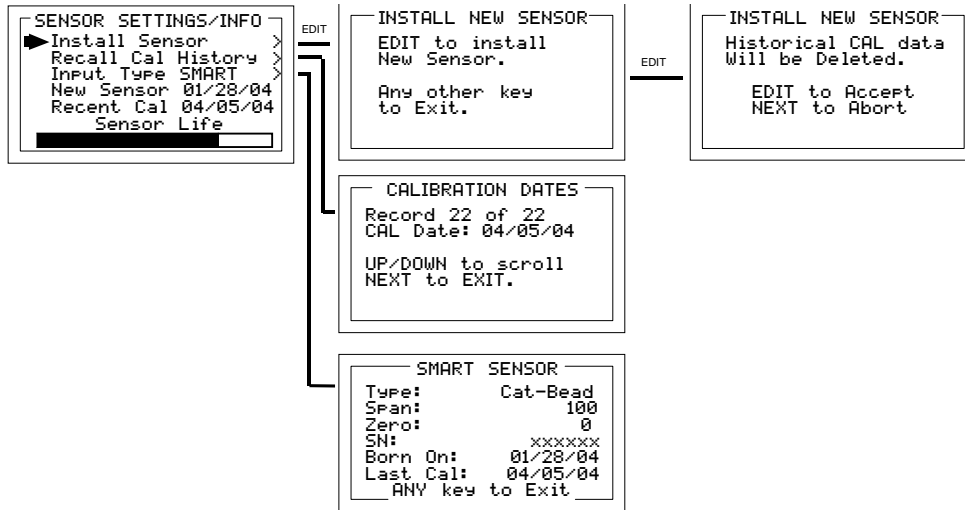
SENSOR SETTINGS/INFO
Install Sensor >
Recall Cal History >
Input Type SMART >
New Sensor 01/28/04
Recent Cal 04/05/04
Sensor Life

EDIT

INSTALL NEW SENSOR
EDIT to install New Sensor.

Any other key to Exit.

EDIT

INSTALL NEW SENSOR
Historical CAL data Will be Deleted.

EDIT to Accept
NEXT to Abort

CALIBRATION DATES
Record 22 of 22
CAL Date: 04/05/04

UP/DOWN to scroll
NEXT to EXIT.

SMART SENSOR
Type: Cat-Bead
Span: 100
Zero: 0
SN: xxxxxx
Born On: 01/28/04
Last Cal: 04/05/04
ANY key to Exit